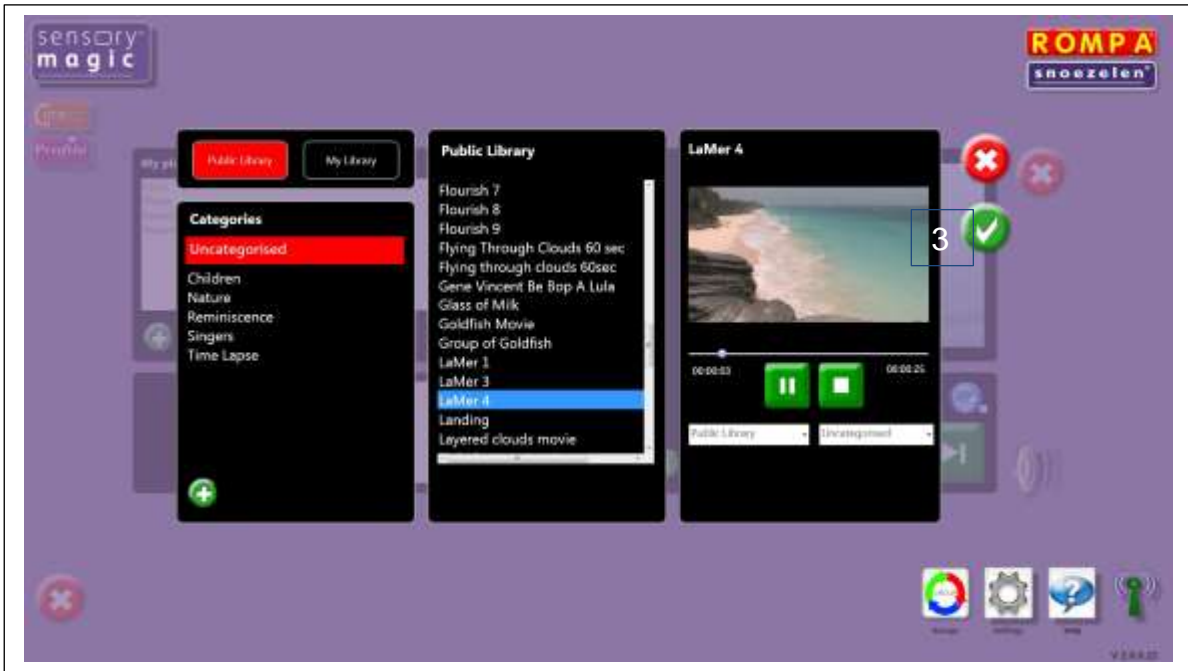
sensory magic

ROMPA
snoezelen

Public Library
My Library

Categories
Uncategorised
Children
Nature
Reminiscence
Singers
Time Lapse

Public Library
Flourish 7
Flourish 8
Flourish 9
Flying Through Clouds 60 sec
Flying through clouds 60sec
Gene Vincent Be Bop A Lula
Glass of Milk
Goldfish Movie
Group of Goldfish
LaMer 1
LaMer 3
LaMer 4
Landing
Layered clouds movie

LaMer 4
00:00:03
00:00:25
Public Library
Uncategorised

3

V.2.4.4.22